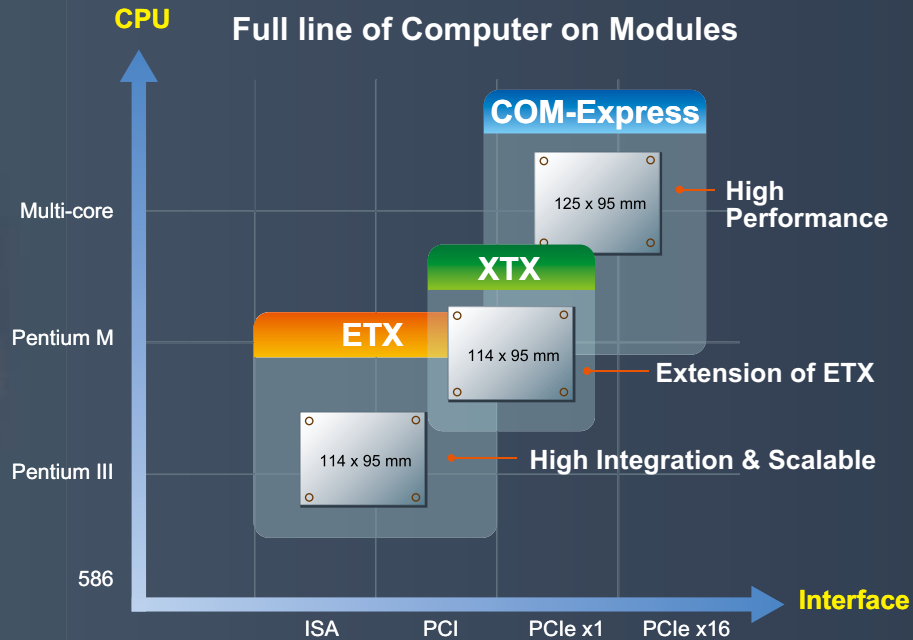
CPU

Full line of Computer on Modules

COM-Express

125 x 95 mm

High Performance

Multi-core

XTX

ETX

114 x 95 mm

Pentium M

Extension of ETX

114 x 95 mm

High Integration & Scalable

Pentium III

586

Interface

ISA

PCI

PCIe x1

PCIe x16